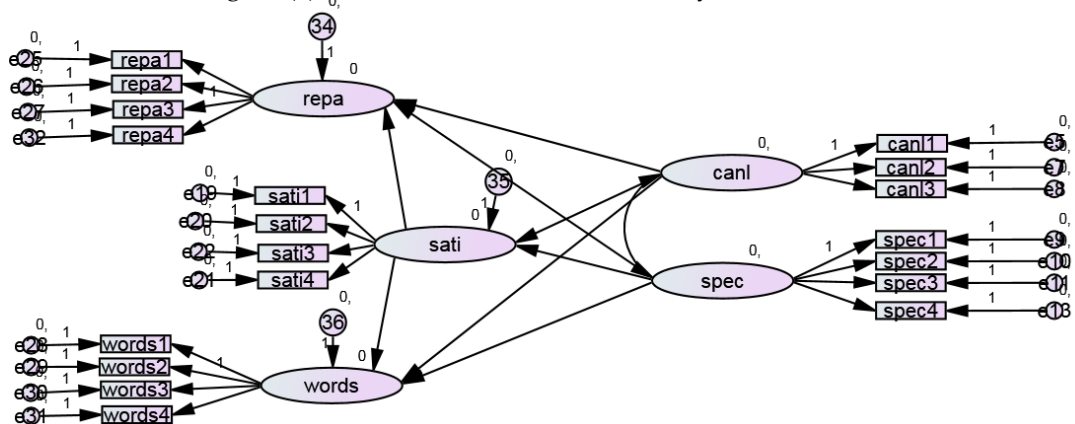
0,
34
1
0
0,
e25 1 repa1
0,
e26 1 repa2
0,
e27 1 repa3
e32 1 repa4
1
repa
0,
0,
35
0 1
0,
e19 1 sati1
0,
e20 1 sati2
0,
e22 1 sati3
0,
e21 1 sati4
1
sati
0,
36
1
0
0,
e28 1 words1
0,
e29 1 words2
0,
e30 1 words3
0,
e31 1 words4
1
words
0,
canl
1
canl1 1 e5
0,
canl2 1 e7
0,
canl3 1 e8
0,
0,
spec
1
spec1 1 e9
0,
spec2 1 e10
0,
spec3 1 e11
0,
spec4 1 e13